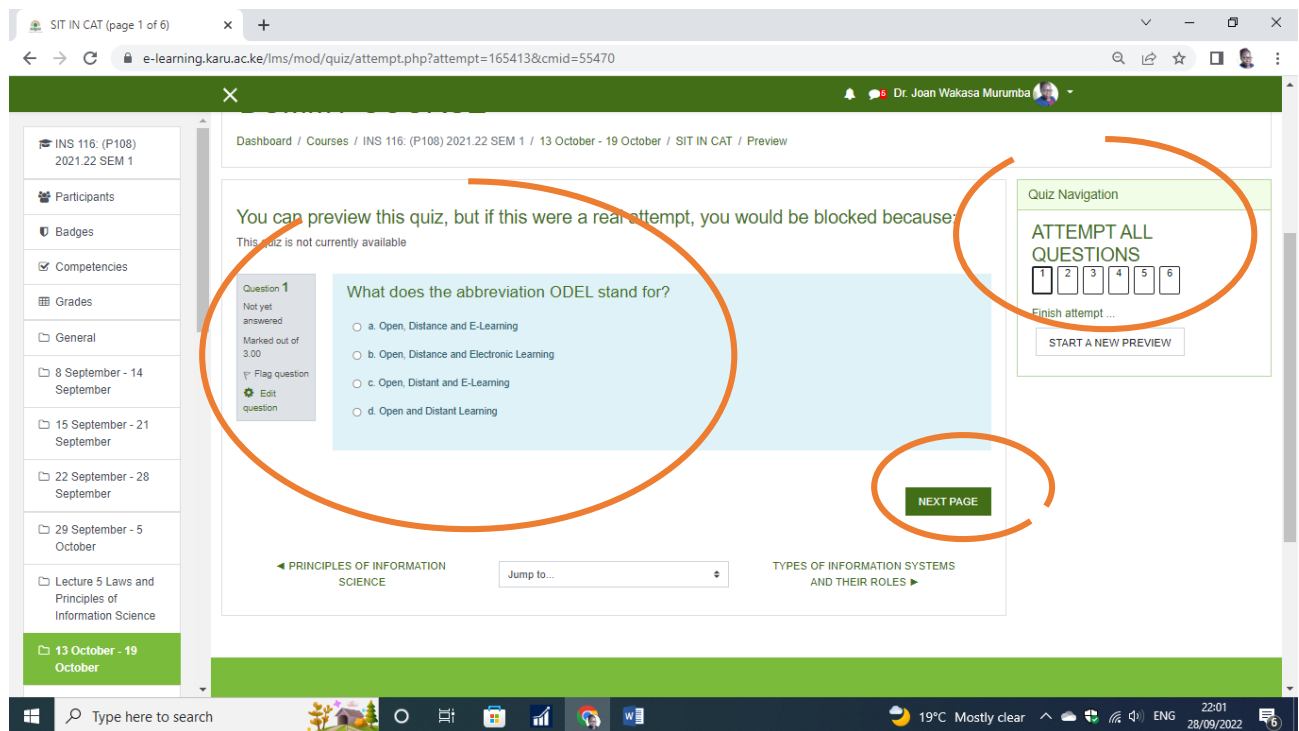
SIT IN CAT (page 1 of 6)

e-learning.karu.ac.ke/lms/mod/quiz/attempt.php?attempt=165413&cmid=55470

Dr. Joan Wakasa Murumba

INS 116: (P108) 2021.22 SEM 1
Participants
Badges
Competencies
Grades
General
8 September - 14 September
15 September - 21 September
22 September - 28 September
29 September - 5 October
Lecture 5 Laws and Principles of Information Science
13 October - 19 October

Dashboard / Courses / INS 116: (P108) 2021.22 SEM 1 / 13 October - 19 October / SIT IN CAT / Preview

You can preview this quiz, but if this were a real attempt, you would be blocked because:
This quiz is not currently available

Question 1
Not yet answered
Marked out of 3.00
Flag question
Edit question

What does the abbreviation ODEL stand for?
a. Open, Distance and E-Learning
b. Open, Distance and Electronic Learning
c. Open, Distant and E-Learning
d. Open and Distant Learning

NEXT PAGE

◄ PRINCIPLES OF INFORMATION SCIENCE
Jump to...
TYPES OF INFORMATION SYSTEMS AND THEIR ROLES ►

Quiz Navigation
ATTEMPT ALL QUESTIONS
1 2 3 4 5 6
Finish attempt ...
START A NEW PREVIEW

Type here to search
19°C Mostly clear
ENG
22:01
28/09/2022